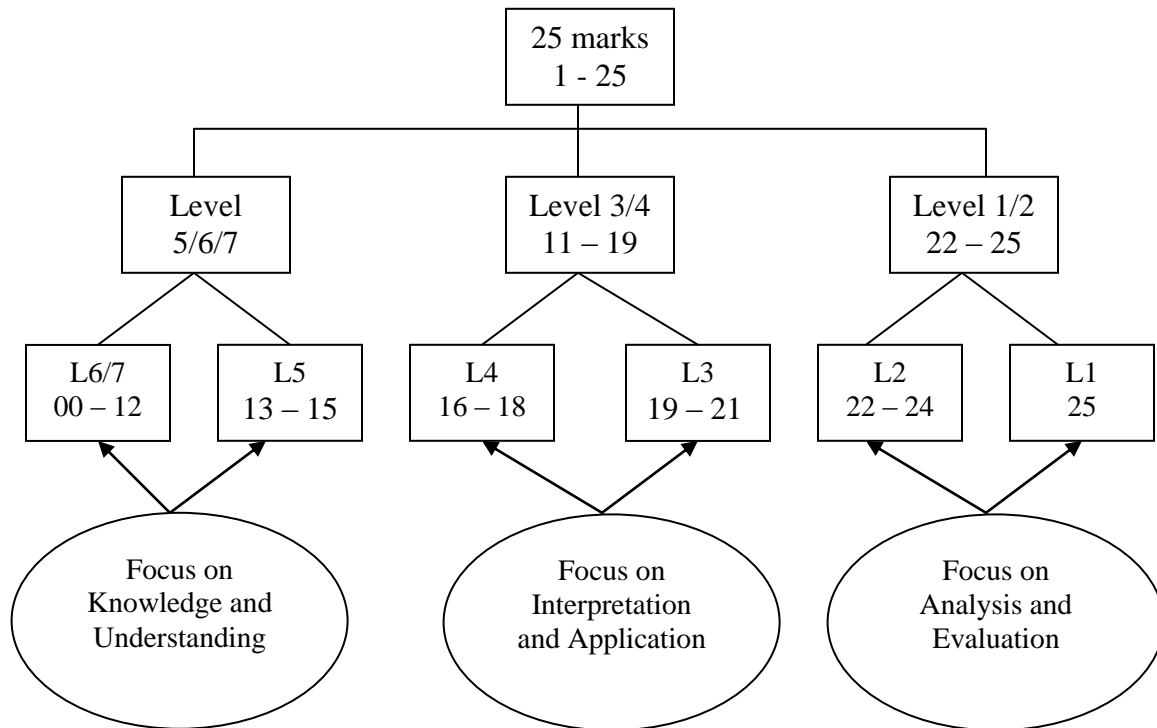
25 marks
1 - 25

Level
5/6/7

Level 3/4
11 – 19

Level 1/2
22 – 25

L6/7
00 – 12

L5
13 – 15

L4
16 – 18

L3
19 – 21

L2
22 – 24

L1
25

Focus on Knowledge and Understanding

Focus on Interpretation and Application

Focus on Analysis and Evaluation